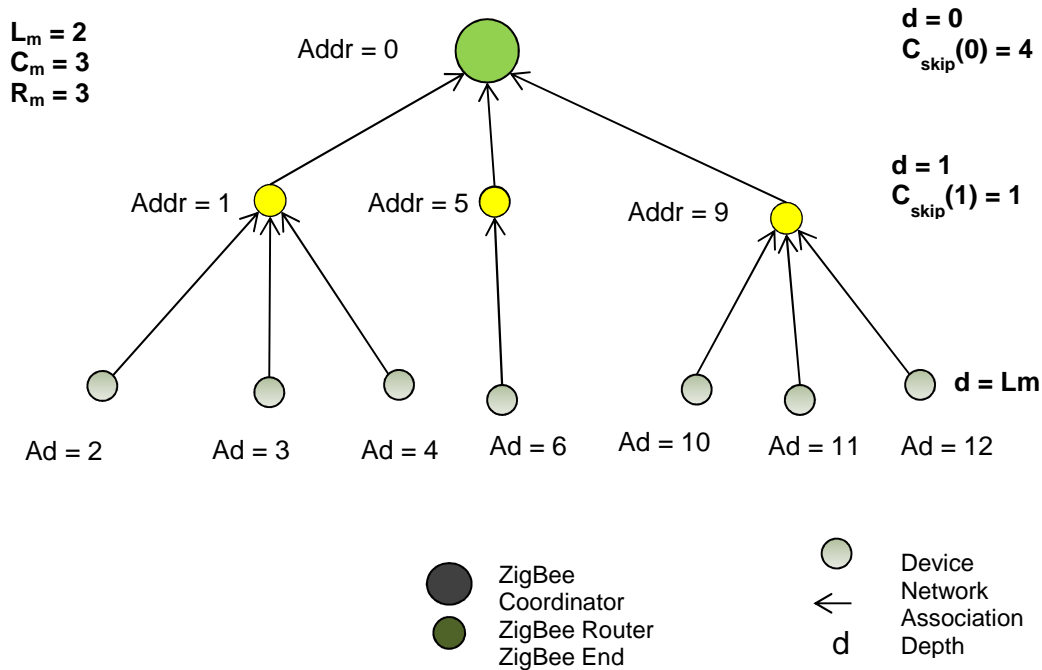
$L_m = 2$
$C_m = 3$
$R_m = 3$

Addr = 0

d = 0
$C_{skip}(0) = 4$

d = 1
$C_{skip}(1) = 1$

Addr = 1

Addr = 5

Addr = 9

d = Lm

Ad = 2

Ad = 3

Ad = 4

Ad = 6

Ad = 10

Ad = 11

Ad = 12

ZigBee Coordinator

ZigBee Router

ZigBee End

Device

Network Association

d

Depth